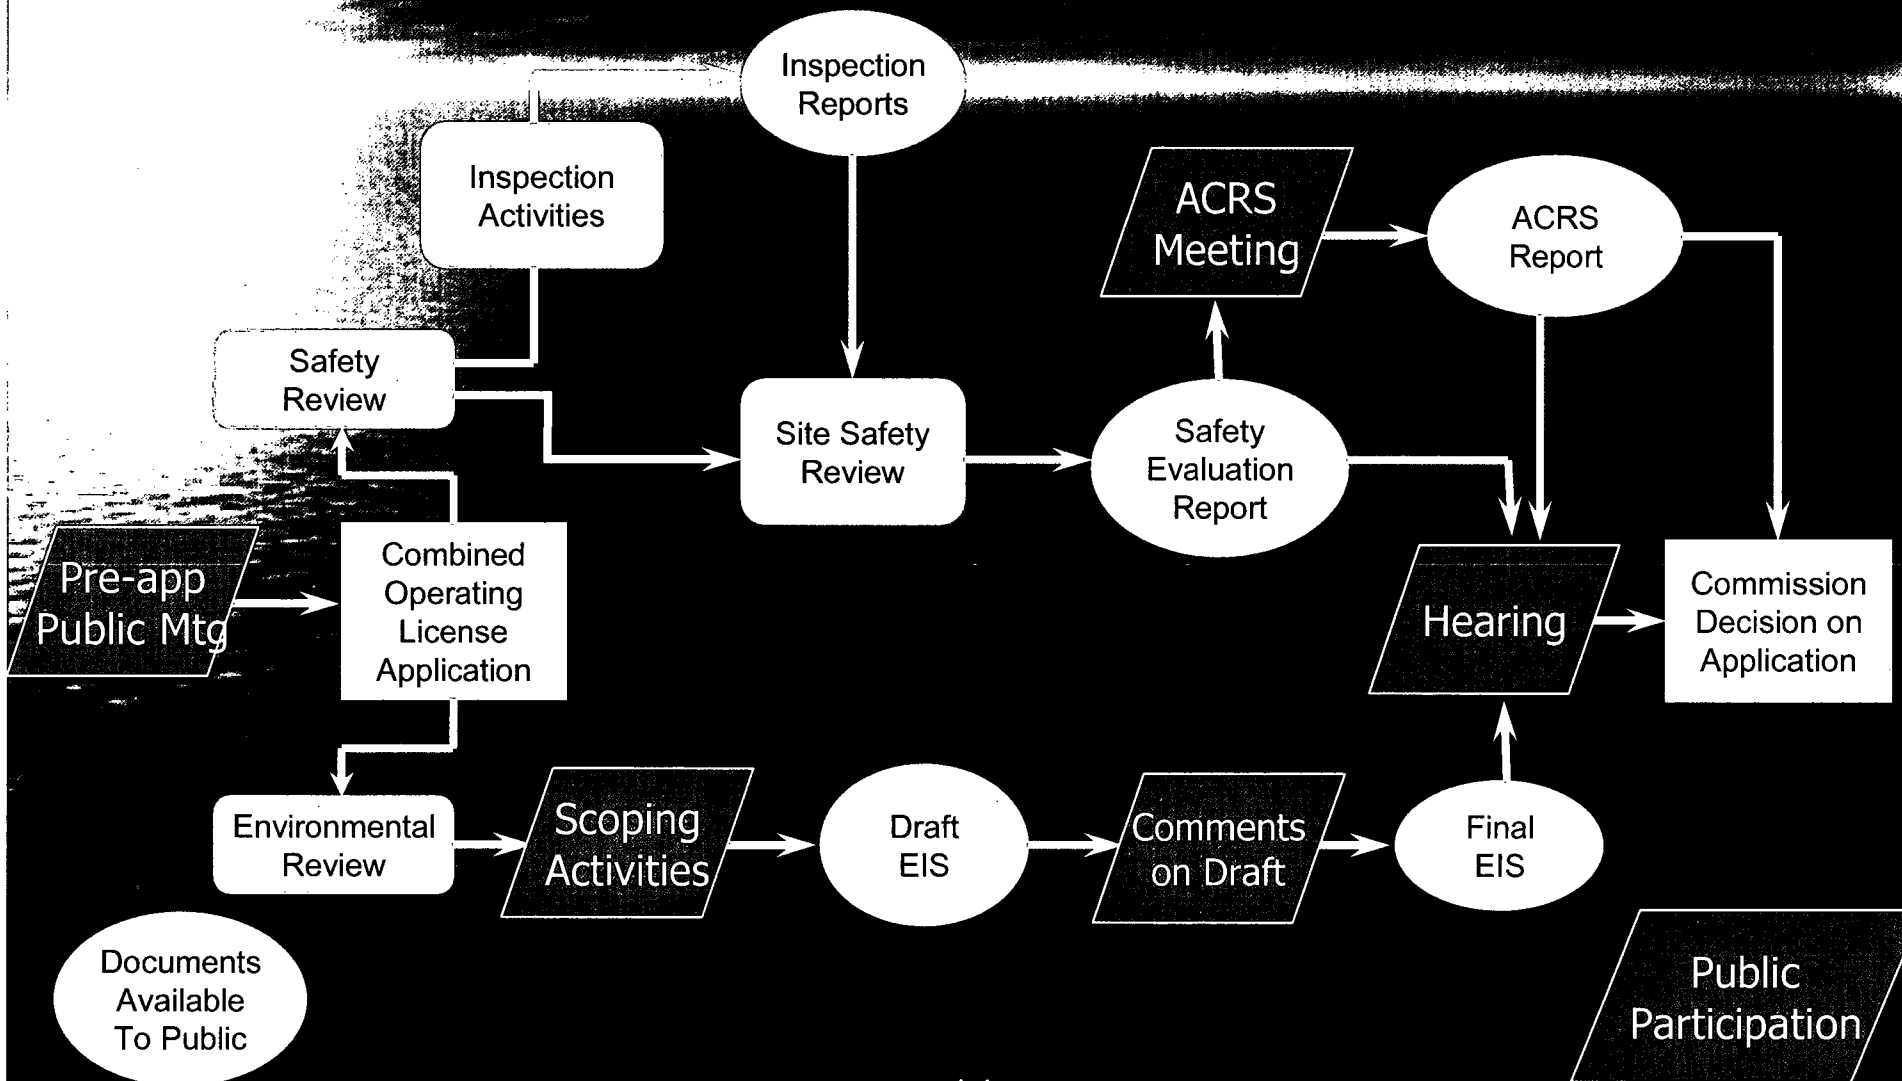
Inspection Reports

Inspection Activities

ACRS Meeting

ACRS Report

Safety Review

Site Safety Review

Safety Evaluation Report

Pre-app Public Mtg

Combined Operating License Application

Hearing

Commission Decision on Application

Environmental Review

Scoping Activities

Draft EIS

Comments on Draft

Final EIS

Documents Available To Public

Public Participation